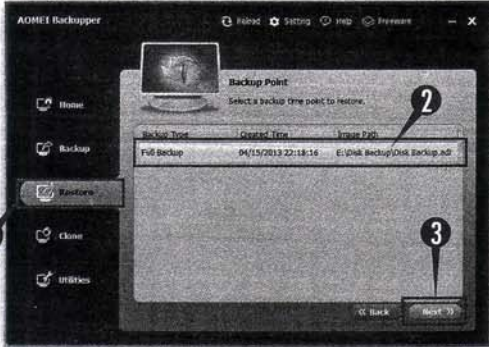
AOMEI Backupper

Reload Setting Help Freeware

Home

Backup

Restore

Clone

Utilities

Backup Point

Select a backup time point to restore.

2

| Backup Type | Created Time | Image Path |
|---|---|---|
| Full Backup | 04/15/2013 22:18:16 | E:\Disk Backup\Disk Backup.adi |

3

« Back

Next »